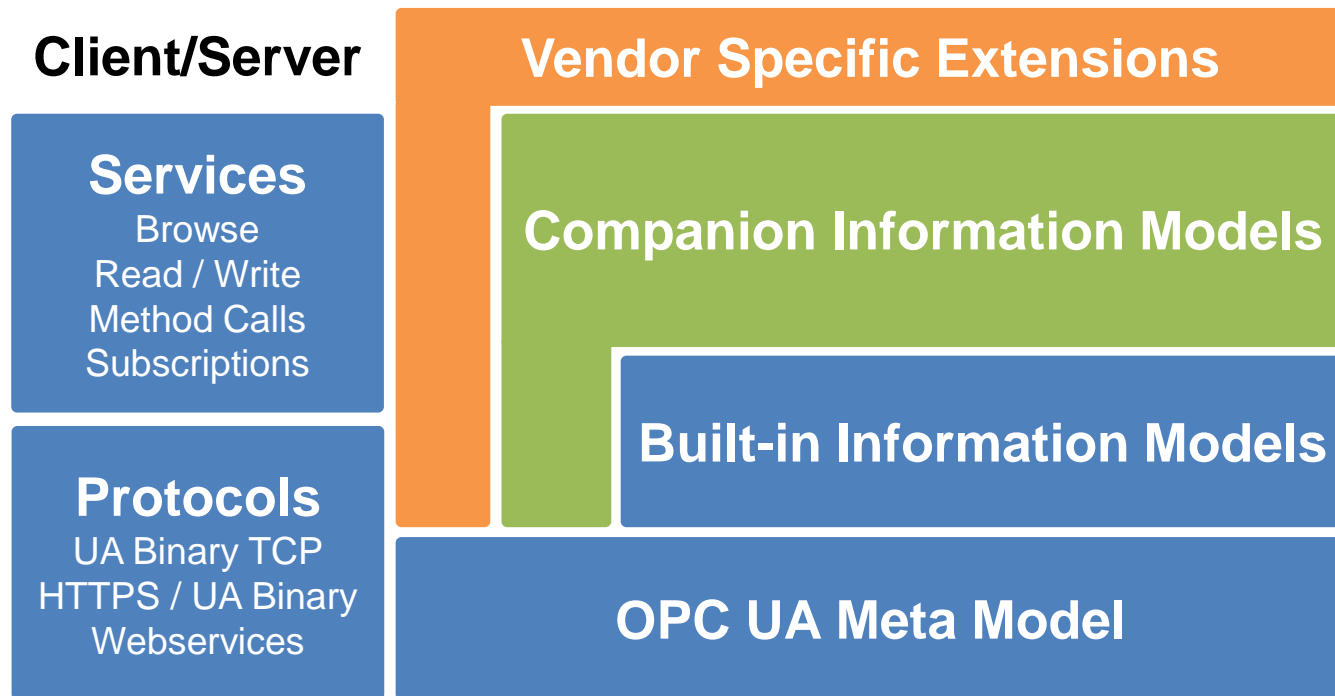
Client/Server

Services
Browse
Read / Write
Method Calls
Subscriptions

Protocols
UA Binary TCP
HTTPS / UA Binary
Webservices

Vendor Specific Extensions

Companion Information Models

Built-in Information Models

OPC UA Meta Model